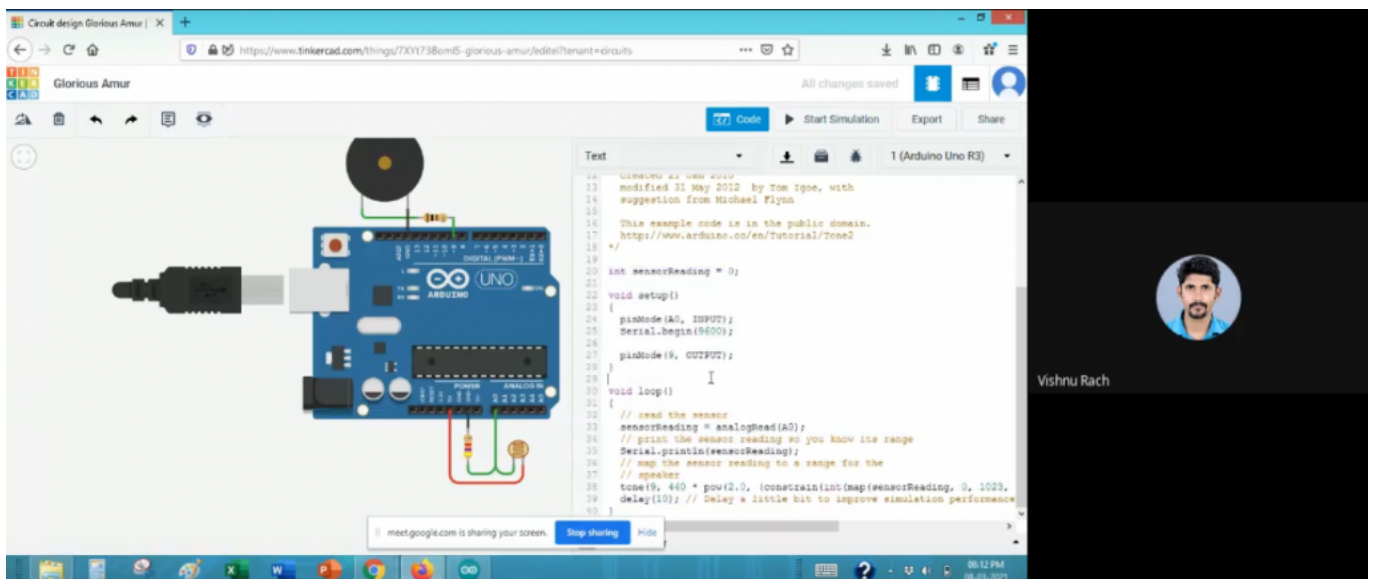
Circuit design Glorious Amur | ×  +

https://www.tinkercad.com/things/7XYt738oml5-glorious-amur/editel?tenant=circuits

TIN KER CAD

Glorious Amur

All changes saved

Code   Start Simulation   Export   Share

Text   1 (Arduino Uno R3)

DIGITAL (PWM~)
UNO
ARDUINO
POWER   ANALOG IN

12   created 21 Jan 2010
13   modified 31 May 2012  by Tom Igoe, with
14   suggestion from Michael Flynn
15
16   This example code is in the public domain.
17   http://www.arduino.cc/en/Tutorial/Tone2
18   */
19
20   int sensorReading = 0;
21
22   void setup()
23   {
24     pinMode(A0, INPUT);
25     Serial.begin(9600);
26
27     pinMode(9, OUTPUT);
28   }
29
30   void loop()
31   {
32     // read the sensor
33     sensorReading = analogRead(A0);
34     // print the sensor reading so you know its range
35     Serial.println(sensorReading);
36     // map the sensor reading to a range for the
37     // speaker
38     tone(9, 440 * pow(2.0, (constrain(int(map(sensorReading, 0, 1023,
39     delay(10); // Delay a little bit to improve simulation performance
40   }

meet.google.com is sharing your screen.   Stop sharing   Hide

Vishnu Rach

06:12 PM
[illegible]